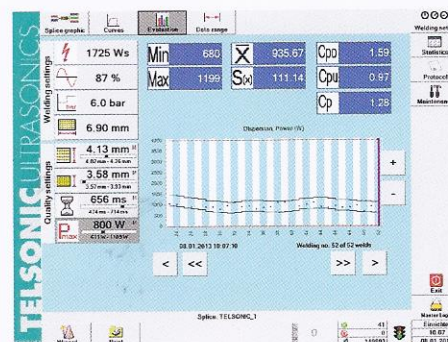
Splice graphic
Curves
Evaluation
Data range
Welding set
Statistics
Protocol
Maintenance

TELSONIC ULTRASONICS

Welding settings
1725 Ws
87 %
6.0 bar
6.90 mm

Quality settings
4.13 mm
4.02 mm - 4.26 mm
3.58 mm
3.57 mm - 3.33 mm
656 ms
474 ms - 734 ms
800 W
Pmax
421 W - 1109 W

| Min | 680 | $\overline{X}$ | 935.67 | Cpp | 1.59 |
|---|---|---|---|---|---|
| Max | 1199 | S(x) | 111.14 | Cpu | 0.97 |
| | | | | Cp | 1.28 |

Dispersion, Power (W)
1200
1000
800
600
400
200
0

+
-

08.01.2013 10:07:10
Welding no. 52 of 52 welds

<
<<
>>
>

Exit

Splice: TELSONIC_1

Wizard
Reset

41
0
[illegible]

Masterlog
Einsteller
10:07
08.01.2013